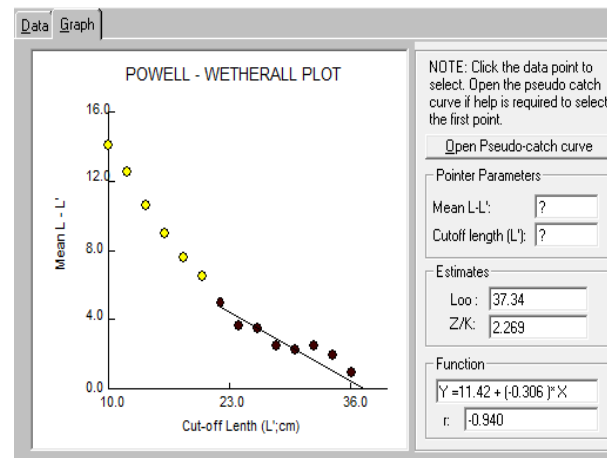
Data Graph

POWELL - WETHERALL PLOT

16.0
12.0
8.0
4.0
0.0

Mean L - L'

10.0 23.0 36.0

Cut-off Lenth (L';cm)

NOTE: Click the data point to select. Open the pseudo catch curve if help is required to select the first point.

Open Pseudo-catch curve

Pointer Parameters

Mean L-L': ?

Cutoff length (L'): ?

Estimates

Loo : 37.34

Z/K: 2.269

Function

Y =11.42 + (-0.306 )* X

r: -0.940